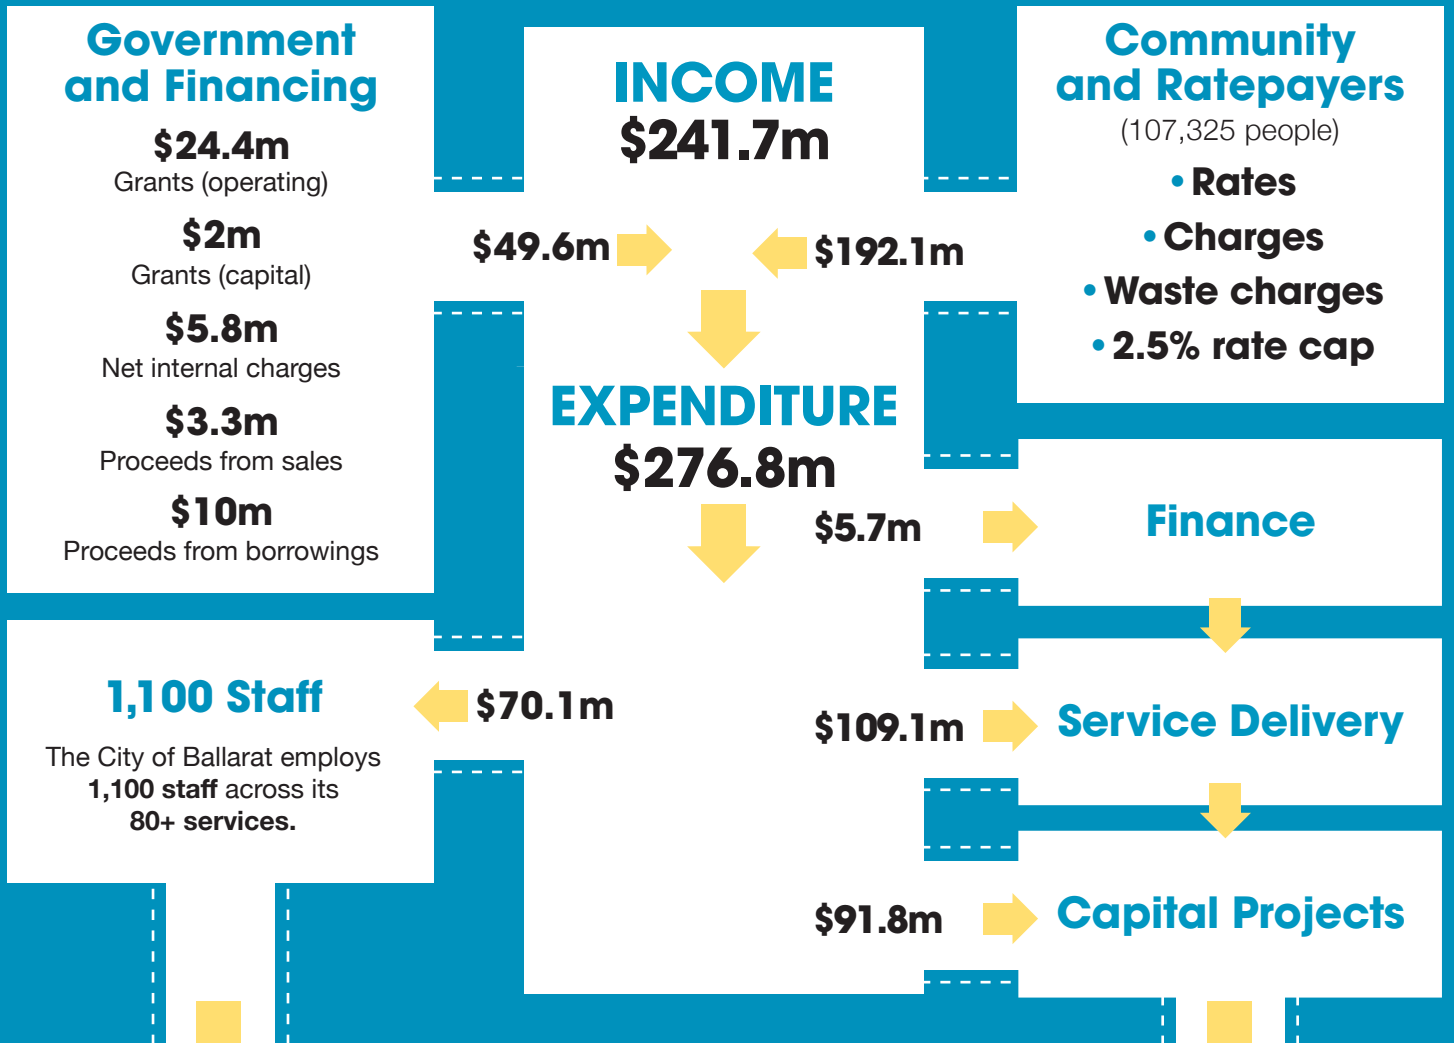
Government and Financing

$24.4m
Grants (operating)

$2m
Grants (capital)

$5.8m
Net internal charges

$3.3m
Proceeds from sales

$10m
Proceeds from borrowings

INCOME
$241.7m

Community and Ratepayers
(107,325 people)

• Rates
• Charges
• Waste charges
• 2.5% rate cap

$49.6m

$192.1m

EXPENDITURE
$276.8m

$5.7m

Finance

1,100 Staff

The City of Ballarat employs 1,100 staff across its 80+ services.

$70.1m

$109.1m

Service Delivery

$91.8m

Capital Projects